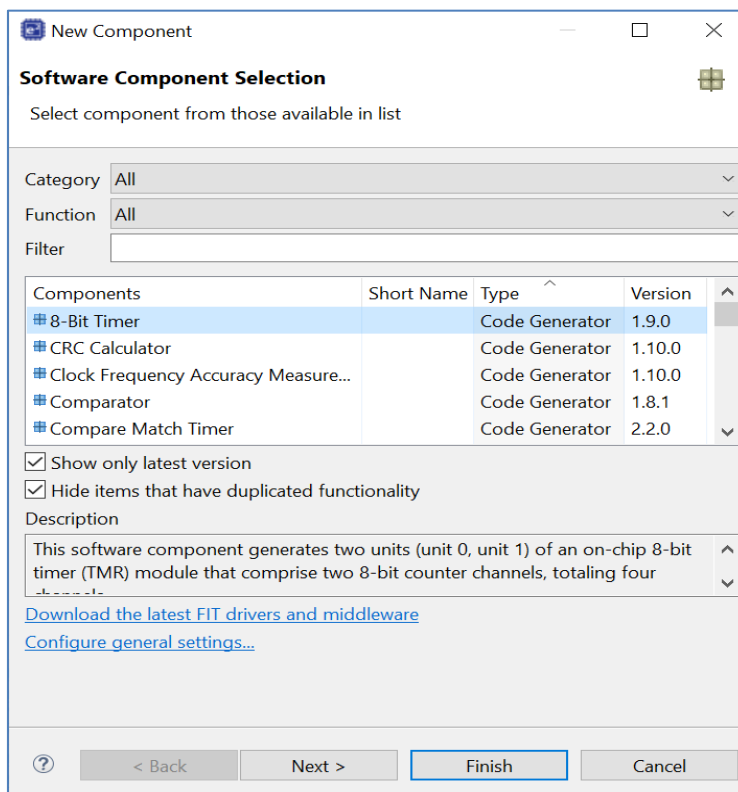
New Component

Software Component Selection

Select component from those available in list

Category All

Function All

Filter

| Components | Short Name | Type | Version |
|---|---|---|---|
| 8-Bit Timer | | Code Generator | 1.9.0 |
| CRC Calculator | | Code Generator | 1.10.0 |
| Clock Frequency Accuracy Measure... | | Code Generator | 1.10.0 |
| Comparator | | Code Generator | 1.8.1 |
| Compare Match Timer | | Code Generator | 2.2.0 |

Show only latest version

Hide items that have duplicated functionality

Description

This software component generates two units (unit 0, unit 1) of an on-chip 8-bit timer (TMR) module that comprise two 8-bit counter channels, totaling four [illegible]

Download the latest FIT drivers and middleware

Configure general settings...

< Back

Next >

Finish

Cancel